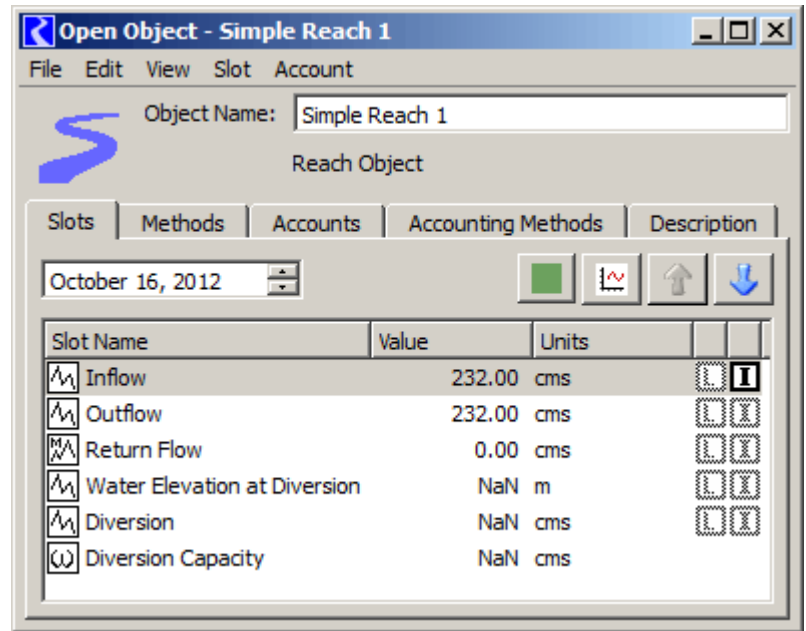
Open Object - Simple Reach 1

File Edit View Slot Account

Object Name: Simple Reach 1

Reach Object

Slots | Methods | Accounts | Accounting Methods | Description

October 16, 2012

| Slot Name | Value | Units | | |
|---|---|---|---|---|
| Inflow | 232.00 | cms | L | I |
| Outflow | 232.00 | cms | L | I |
| Return Flow | 0.00 | cms | L | I |
| Water Elevation at Diversion | NaN | m | L | I |
| Diversion | NaN | cms | L | I |
| Diversion Capacity | NaN | cms | | |